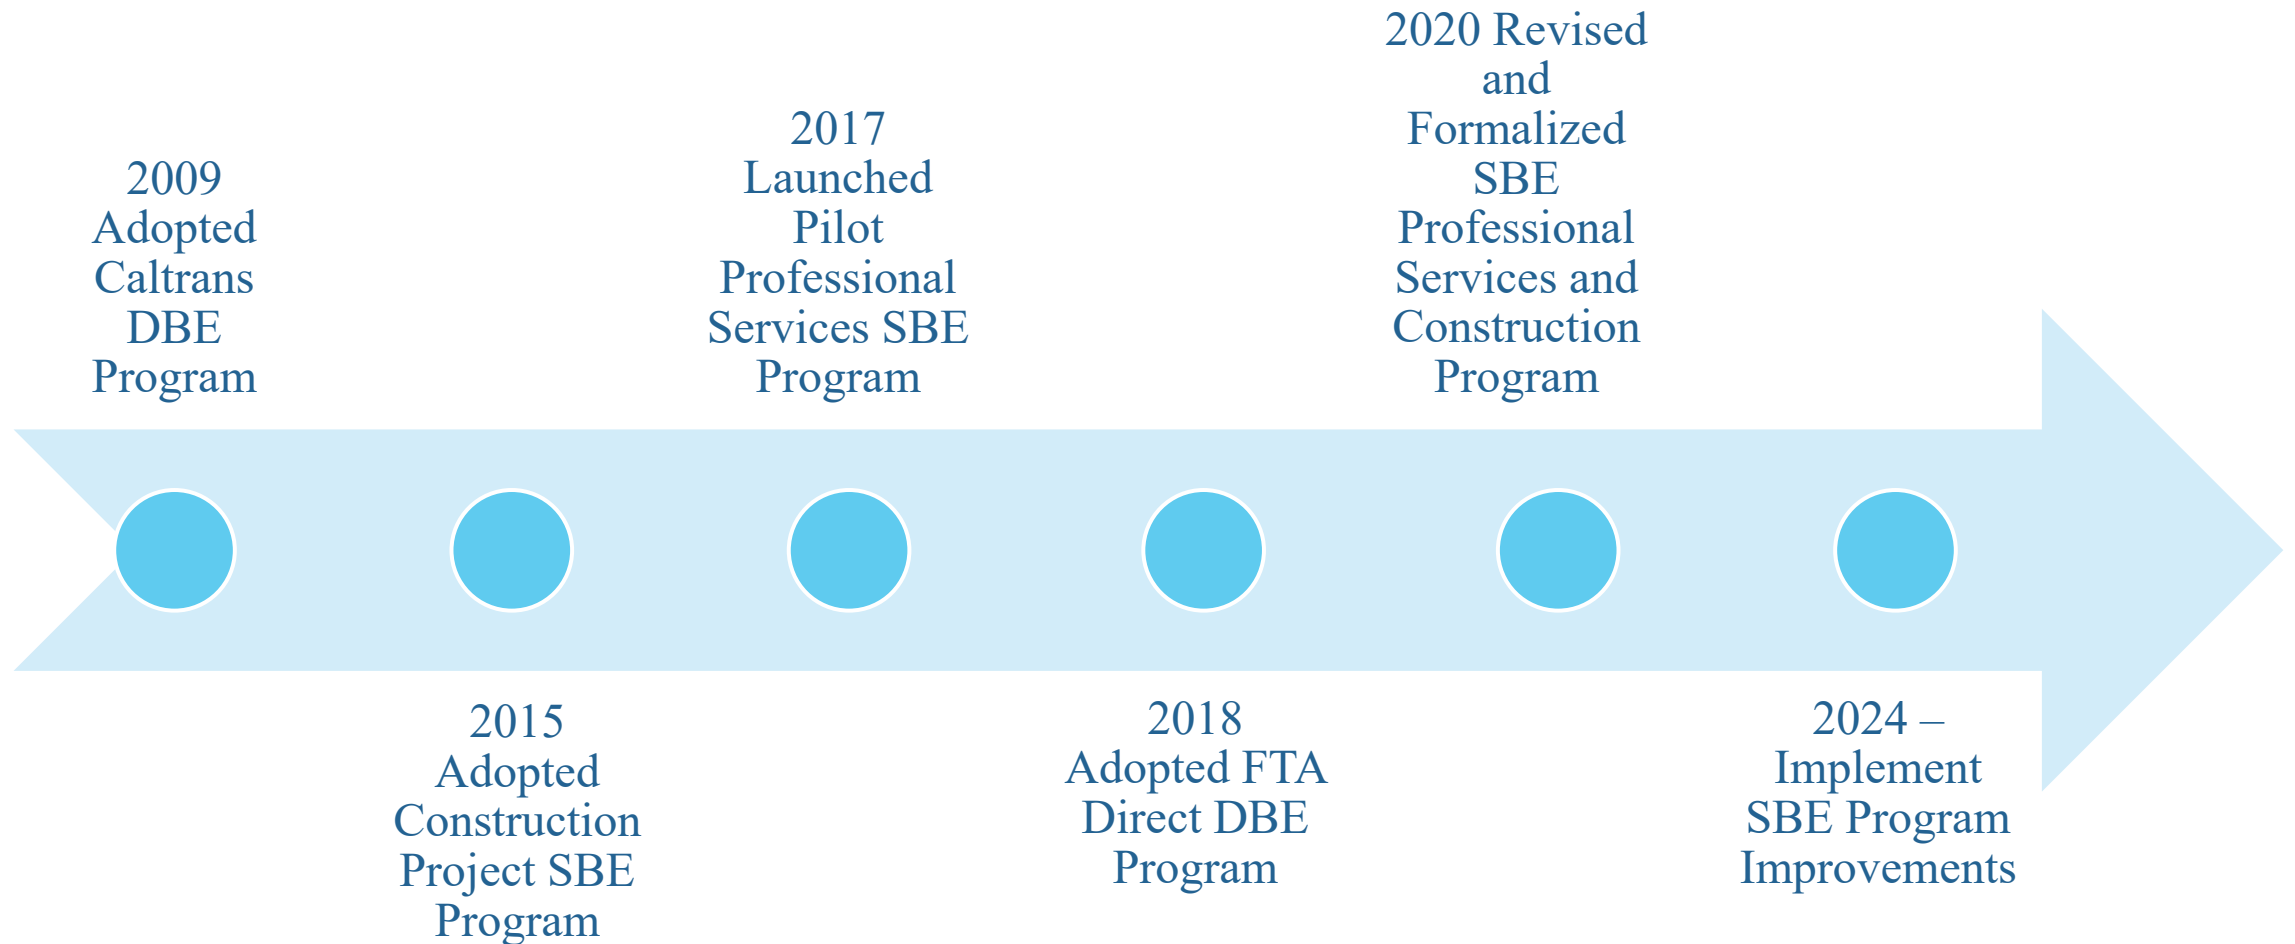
2009 Adopted Caltrans DBE Program

2015 Adopted Construction Project SBE Program

2017 Launched Pilot Professional Services SBE Program

2018 Adopted FTA Direct DBE Program

2020 Revised and Formalized SBE Professional Services and Construction Program

2024 – Implement SBE Program Improvements